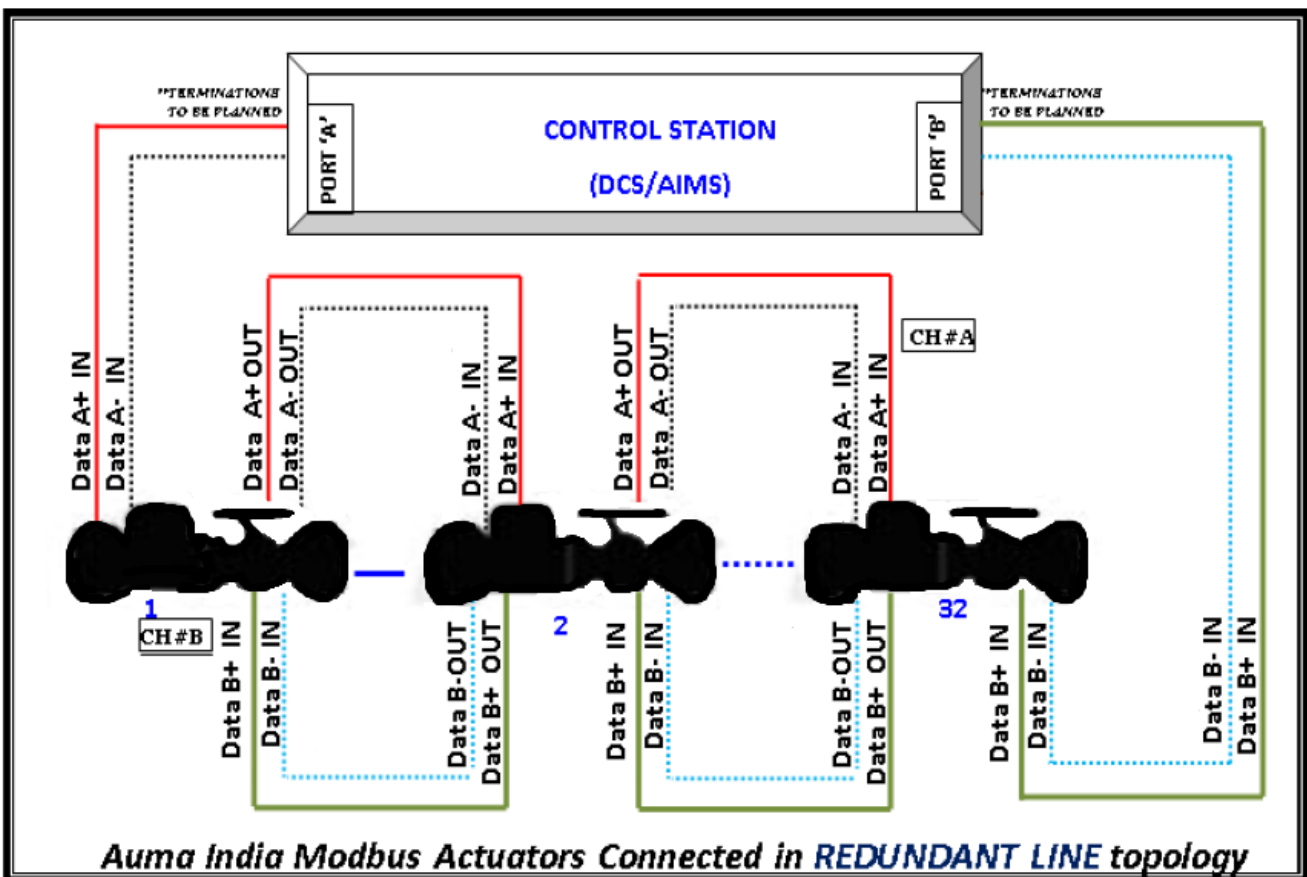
**TERMINATIONS TO BE PLANNED

PORT 'A'

CONTROL STATION

(DCS/AIMS)

PORT 'B'

**TERMINATIONS TO BE PLANNED

Data A+ IN
Data A- IN

Data A+ OUT
Data A- OUT

Data A- IN
Data A+ IN

Data A+ OUT
Data A- OUT

Data A- IN
Data A+ IN

CH#A

1

CH#B

2

32

Data B+ IN
Data B- IN

Data B-OUT
Data B+ OUT

Data B+ IN
Data B- IN

Data B-OUT
Data B+ OUT

Data B+ IN
Data B- IN

Data B- IN
Data B+ IN

Auma India Modbus Actuators Connected in REDUNDANT LINE topology